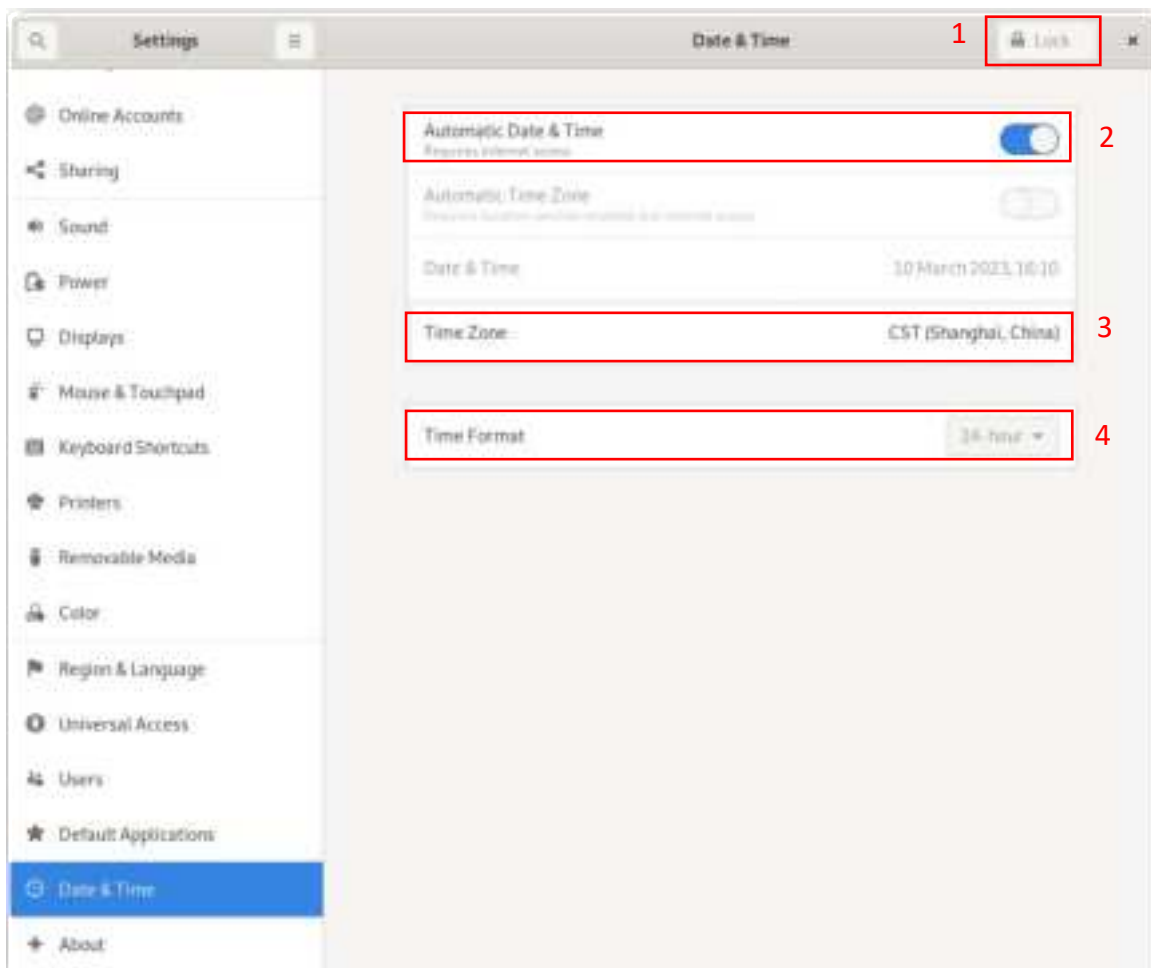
Settings

Date & Time

1

Lock

Online Accounts

Sharing

Sound

Power

Displays

Mouse & Touchpad

Keyboard Shortcuts

Printers

Removable Media

Color

Region & Language

Universal Access

Users

Default Applications

Date & Time

About

Automatic Date & Time
Requires internet access

2

Automatic Time Zone
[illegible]

Date & Time

10 March 2023, 10:10

Time Zone

CST (Shanghai, China)

3

Time Format

24-hour

4